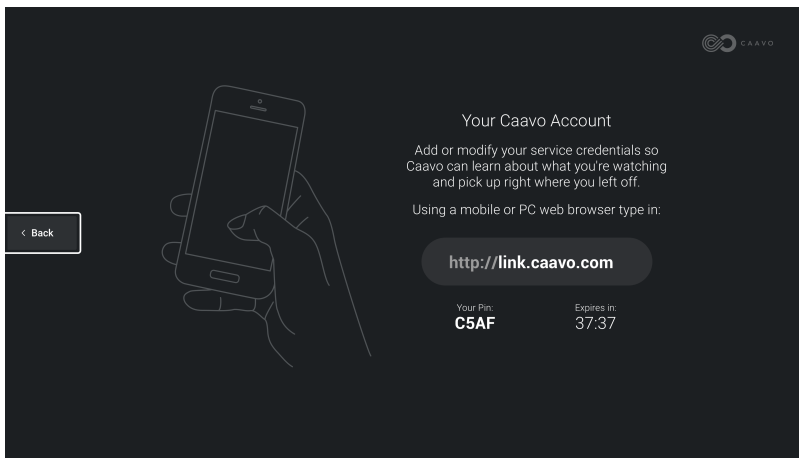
CAAVO

< Back

Your Caavo Account

Add or modify your service credentials so Caavo can learn about what you're watching and pick up right where you left off.

Using a mobile or PC web browser type in:

http://link.caavo.com

Your Pin:
C5AF

Expires in:
37:37